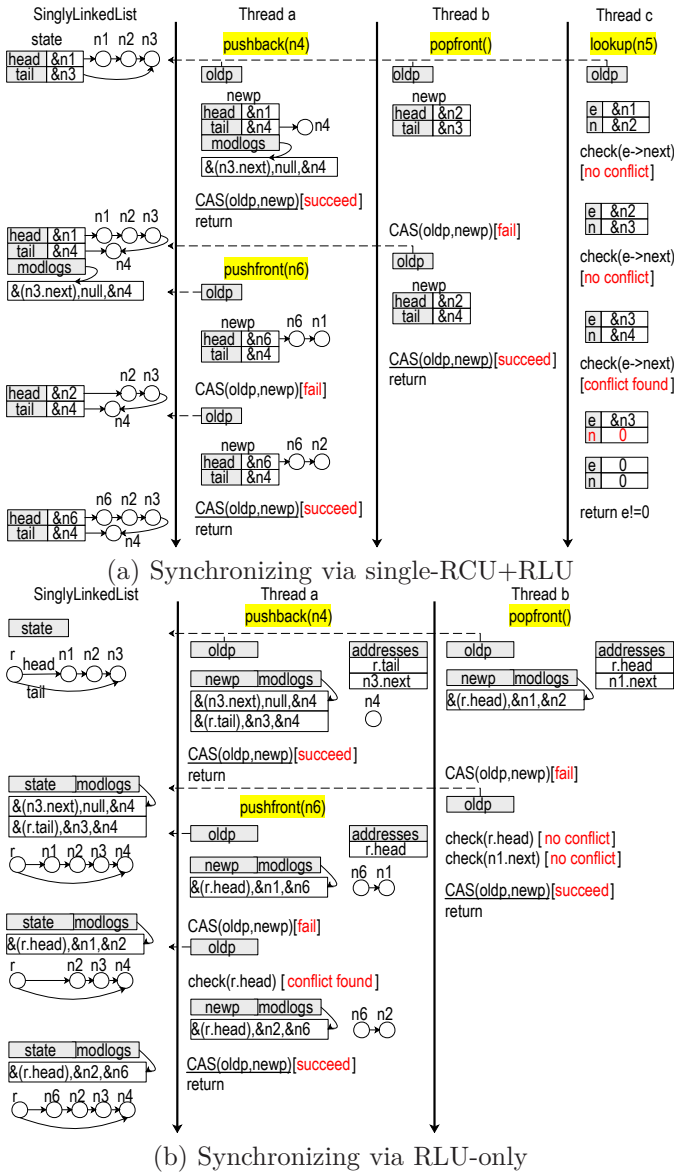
SinglyLinkedList
Thread a
Thread b
Thread c

state
n1 n2 n3
| head | &n1 |
|---|---|
| tail | &n3 |

pushback(n4)
oldp
newp
| head | &n1 |
|---|---|
| tail | &n4 |
n4
modlogs
&(n3.next),null,&n4
CAS(oldp,newp)[succeed]
return

popfront()
oldp
newp
| head | &n2 |
|---|---|
| tail | &n3 |
CAS(oldp,newp)[fail]
oldp
newp
| head | &n2 |
|---|---|
| tail | &n4 |
CAS(oldp,newp)[succeed]
return

lookup(n5)
oldp
| e | &n1 |
|---|---|
| n | &n2 |
check(e->next)
[no conflict]
| e | &n2 |
|---|---|
| n | &n3 |
check(e->next)
[no conflict]
| e | &n3 |
|---|---|
| n | &n4 |
check(e->next)
[conflict found]
| e | &n3 |
|---|---|
| n | 0 |

| e | 0 |
|---|---|
| n | 0 |
return e!=0

n1 n2 n3
| head | &n1 |
|---|---|
| tail | &n4 |
modlogs
n4
&(n3.next),null,&n4

pushfront(n6)
oldp
newp
n6 n1
| head | &n6 |
|---|---|
| tail | &n4 |
CAS(oldp,newp)[fail]

n2 n3
| head | &n2 |
|---|---|
| tail | &n4 |
n4

newp
n6 n2
| head | &n6 |
|---|---|
| tail | &n4 |
CAS(oldp,newp)[succeed]
return

n6 n2 n3
| head | &n6 |
|---|---|
| tail | &n4 |
n4

(a) Synchronizing via single-RCU+RLU

SinglyLinkedList
Thread a
Thread b
state
r n1 n2 n3
head
tail

pushback(n4)
oldp
newp modlogs
&(n3.next),null,&n4
&(r.tail),&n3,&n4
addresses
r.tail
n3.next
n4
CAS(oldp,newp)[succeed]
return

popfront()
oldp
addresses
r.head
n1.next
newp modlogs
&(r.head),&n1,&n2
CAS(oldp,newp)[fail]
oldp
check(r.head) [ no conflict]
check(n1.next) [ no conflict]
CAS(oldp,newp)[succeed]
return

state modlogs
&(n3.next),null,&n4
&(r.tail),&n3,&n4
r n1 n2 n3 n4

pushfront(n6)
oldp
addresses
r.head
newp modlogs
&(r.head),&n1,&n6
n6 n1

state modlogs
&(r.head),&n1,&n2
r n2 n3 n4
CAS(oldp,newp)[fail]
oldp
check(r.head) [ conflict found ]
newp modlogs
&(r.head),&n2,&n6
n6 n2

state modlogs
&(r.head),&n2,&n6
r n6 n2 n3 n4
CAS(oldp,newp)[succeed]
return

(b) Synchronizing via RLU-only